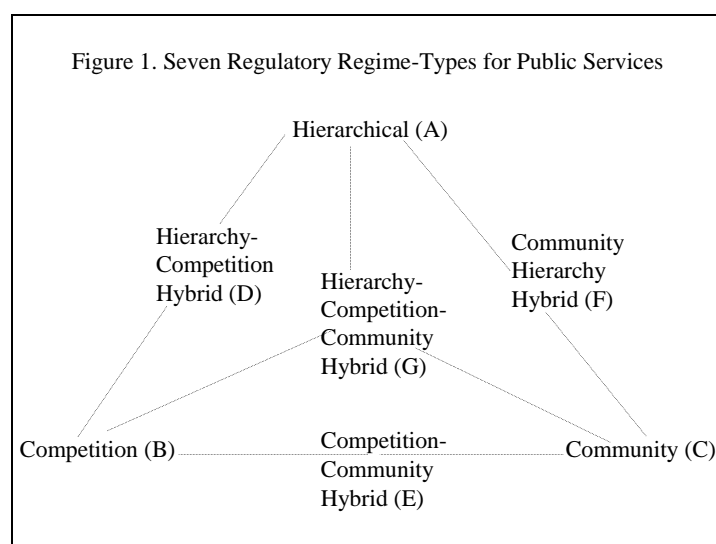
Figure 1. Seven Regulatory Regime-Types for Public Services

Hierarchical (A)

Hierarchy-Competition Hybrid (D)

Hierarchy-Competition-Community Hybrid (G)

Community Hierarchy Hybrid (F)

Competition (B)

Competition-Community Hybrid (E)

Community (C)